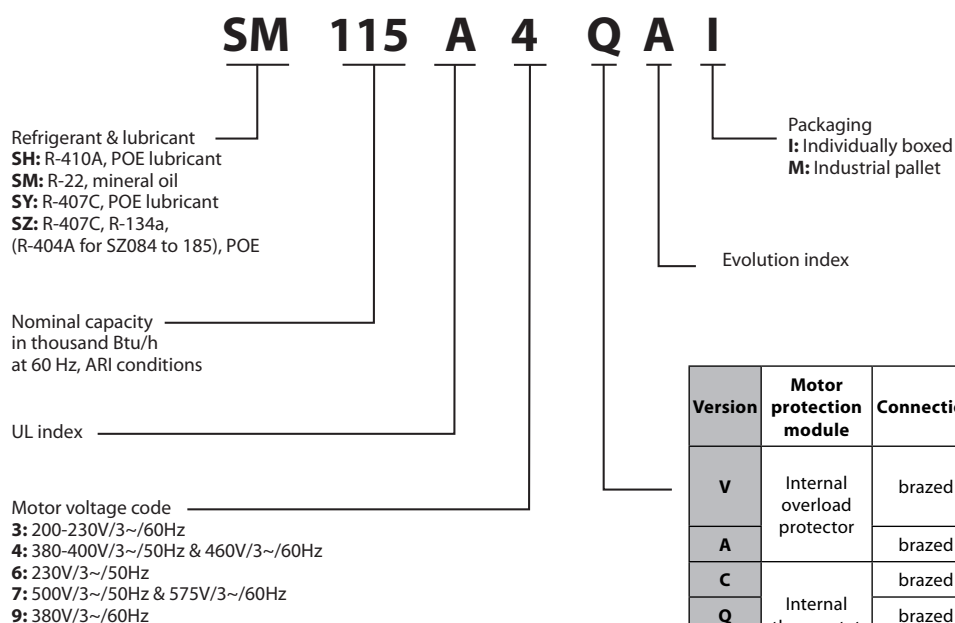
SM 115 A 4 Q A I

Refrigerant & lubricant
**SH:** R-410A, POE lubricant
**SM:** R-22, mineral oil
**SY:** R-407C, POE lubricant
**SZ:** R-407C, R-134a, (R-404A for SZ084 to 185), POE

Nominal capacity in thousand Btu/h at 60 Hz, ARI conditions

UL index

Motor voltage code
**3:** 200-230V/3~/60Hz
**4:** 380-400V/3~/50Hz & 460V/3~/60Hz
**6:** 230V/3~/50Hz
**7:** 500V/3~/50Hz & 575V/3~/60Hz
**9:** 380V/3~/60Hz

Packaging
**I:** Individually boxed
**M:** Industrial pallet

Evolution index

| Version | Motor protection module | Connectio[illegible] |
|---|---|---|
| V | Internal overload protector | brazed |
| A | | brazed |
| C | Internal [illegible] | brazed |
| Q | | brazed |